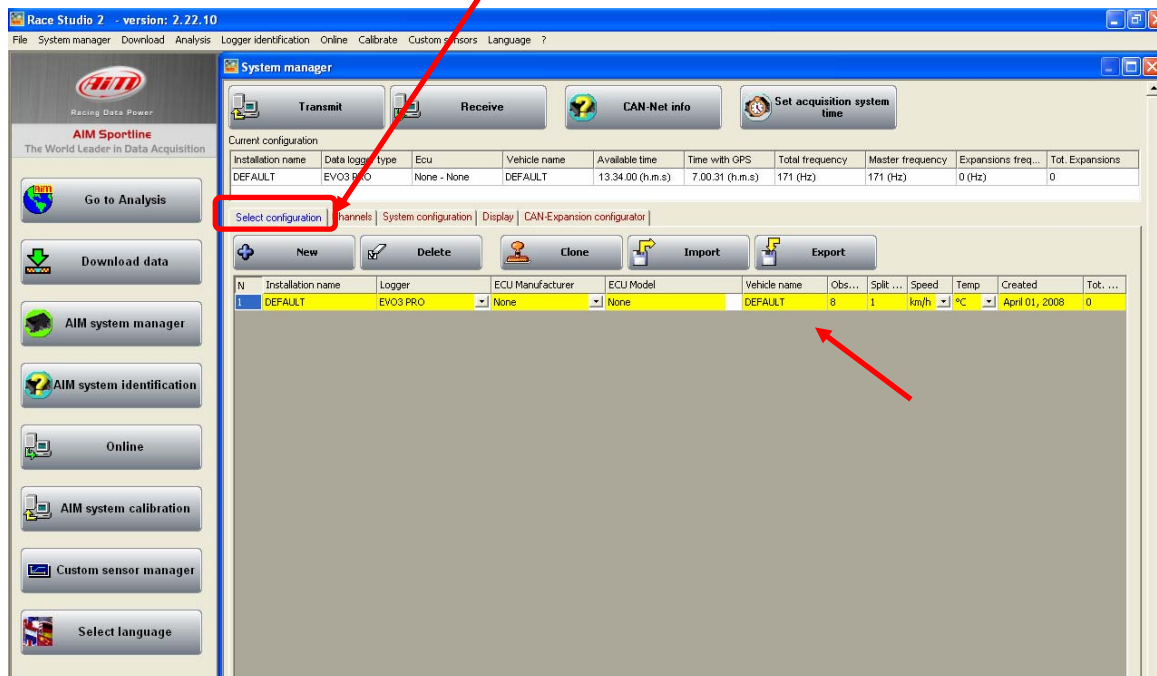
Race Studio 2 - version: 2.22.10

File System manager Download Analysis Logger identification Online Calibrate Custom s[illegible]sors Language ?

AIM Racing Data Power

AIM Sportline
The World Leader in Data Acquisition

Go to Analysis

Download data

AIM system manager

AIM system identification

Online

AIM system calibration

Custom sensor manager

Select language

System manager

Transmit

Receive

CAN-Net info

Set acquisition system time

Current configuration

| Installation name | Data logg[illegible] type | Ecu | Vehicle name | Available time | Time with GPS | Total frequency | Master frequency | Expansions freq... | Tot. Expansions |
|---|---|---|---|---|---|---|---|---|---|
| DEFAULT | EVO3 P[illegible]O | None - None | DEFAULT | 13.34.00 (h.m.s) | 7.00.31 (h.m.s) | 171 (Hz) | 171 (Hz) | 0 (Hz) | 0 |

Select configuration | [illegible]hannels | System configuration | Display | CAN-Expansion configurator

New

Delete

Clone

Import

Export

| N | Installation name | Logger | ECU Manufacturer | ECU Model | Vehicle name | Obs... | Split ... | Speed | Temp | Created | Tot. ... |
|---|---|---|---|---|---|---|---|---|---|---|---|
| 1 | DEFAULT | EVO3 PRO | None | None | DEFAULT | 8 | 1 | km/h | °C | April 01, 2008 | 0 |